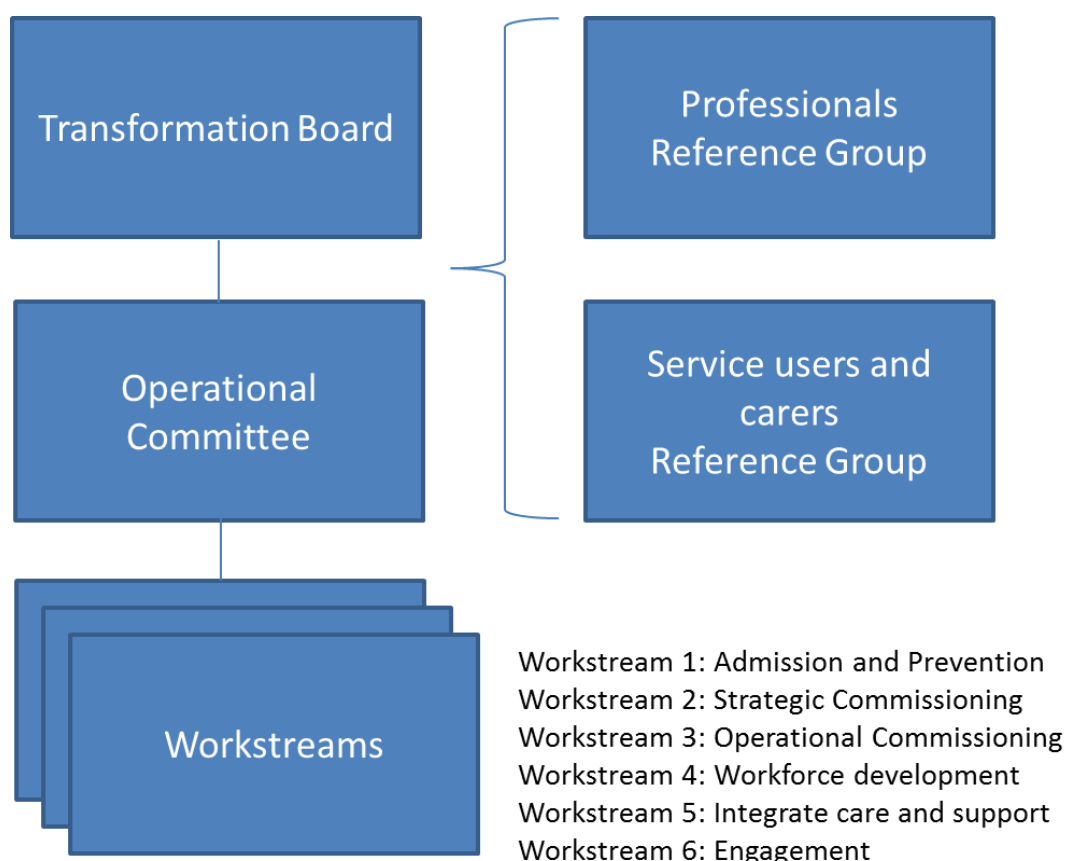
Transformation Board

Professionals Reference Group

Operational Committee

Service users and carers Reference Group

Workstreams

Workstream 1: Admission and Prevention
Workstream 2: Strategic Commissioning
Workstream 3: Operational Commissioning
Workstream 4: Workforce development
Workstream 5: Integrate care and support
Workstream 6: Engagement